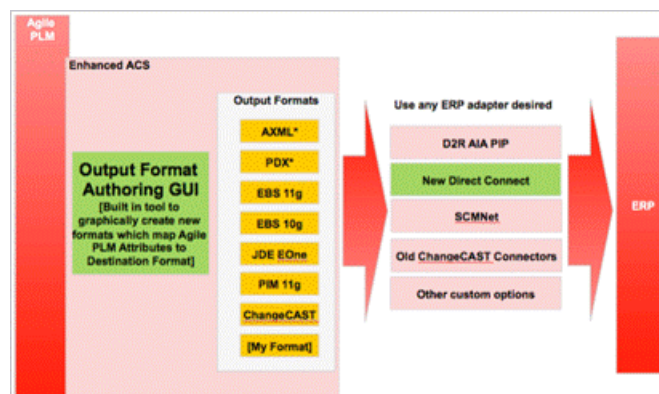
Agile PLM

Enhanced ACS

Output Format Authoring GUI

[Built in tool to graphically create new formats which map Agile PLM Attributes to Destination Format]

Output Formats

AXML*

PDX*

EBS 11g

EBS 10g

JDE EOne

PIM 11g

ChangeCAST

[My Format]

Use any ERP adapter desired

D2R AIA PIP

New Direct Connect

SCMNet

Old ChangeCAST Connectors

Other custom options

ERP